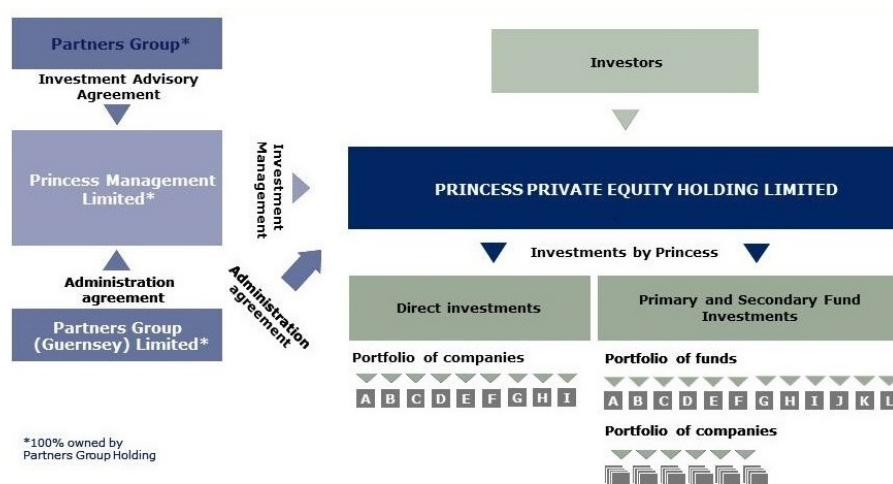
Partners Group*

Investment Advisory Agreement

Princess Management Limited*

Administration agreement

Partners Group (Guernsey) Limited*

Investment Management

Administration agreement

Investors

PRINCESS PRIVATE EQUITY HOLDING LIMITED

Investments by Princess

Direct investments

Primary and Secondary Fund Investments

Portfolio of companies

A B C D E F G H I

Portfolio of funds

A B C D E F G H I J K L

Portfolio of companies

*100% owned by Partners Group Holding